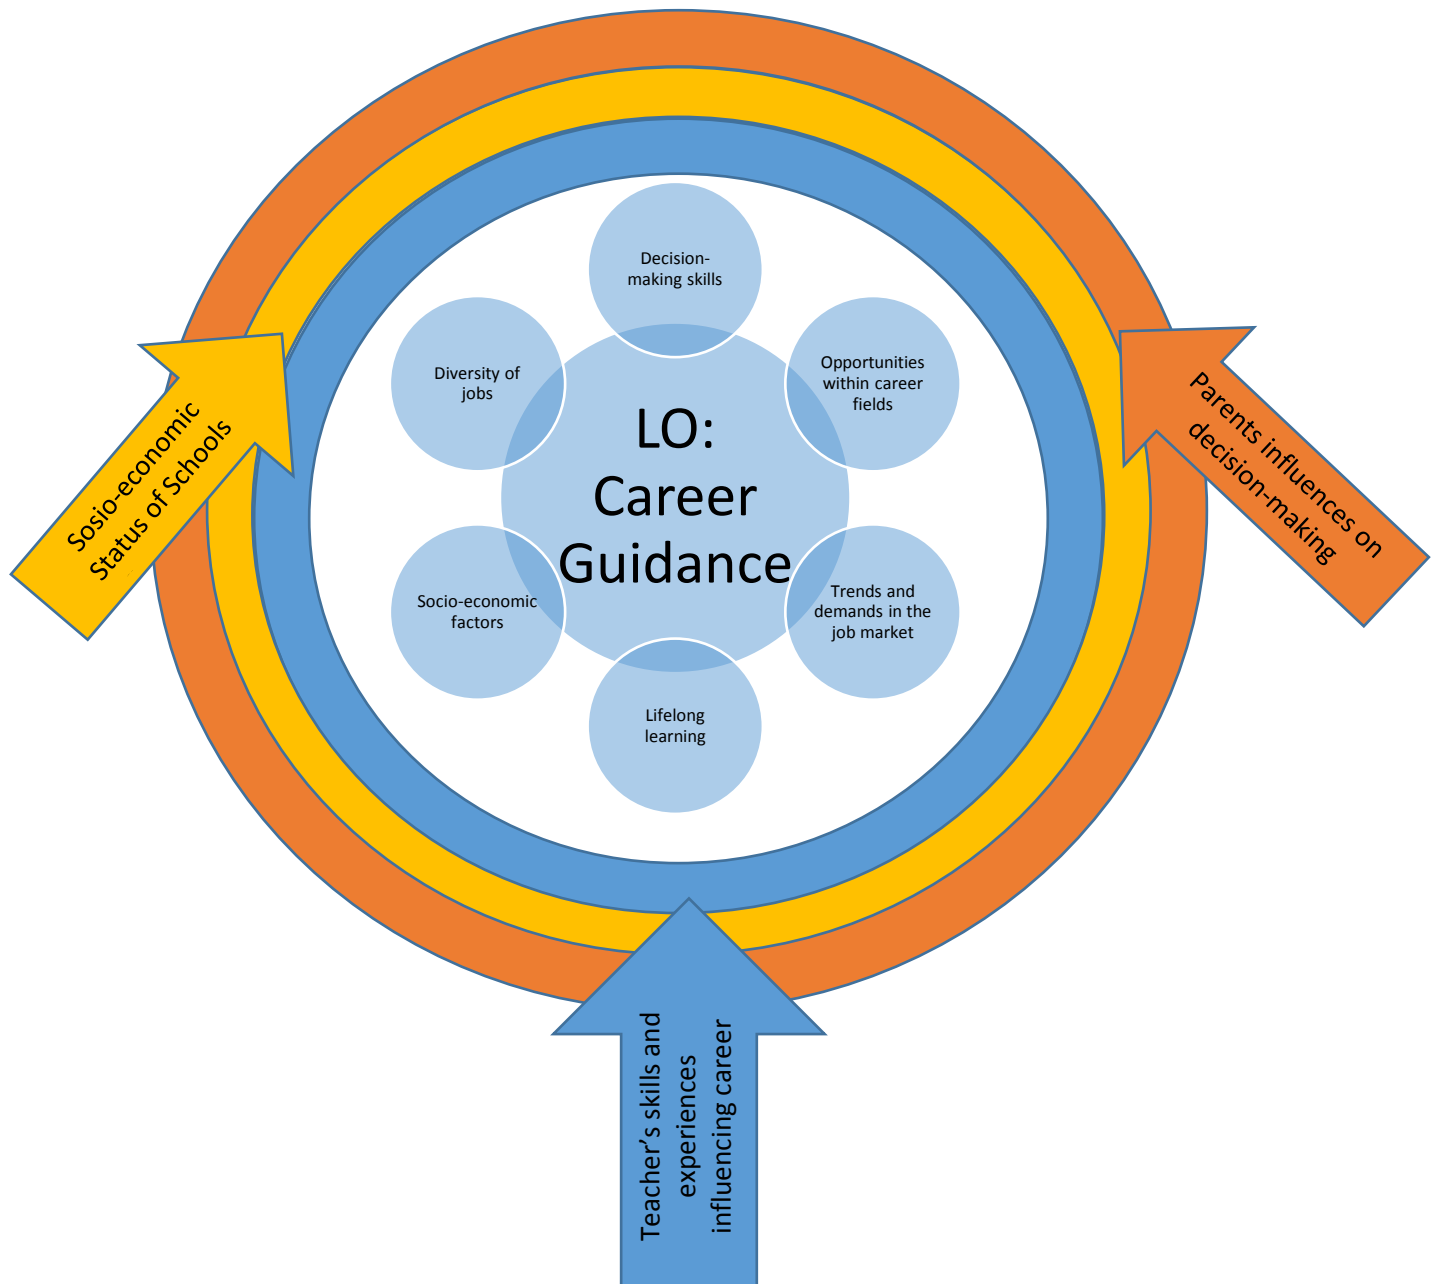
Decision-making skills

Diversity of jobs

Opportunities within career fields

LO: Career Guidance

Socio-economic factors

Trends and demands in the job market

Lifelong learning

Sosio-economic Status of Schools

Parents influences on decision-making

Teacher's skills and experiences influencing career